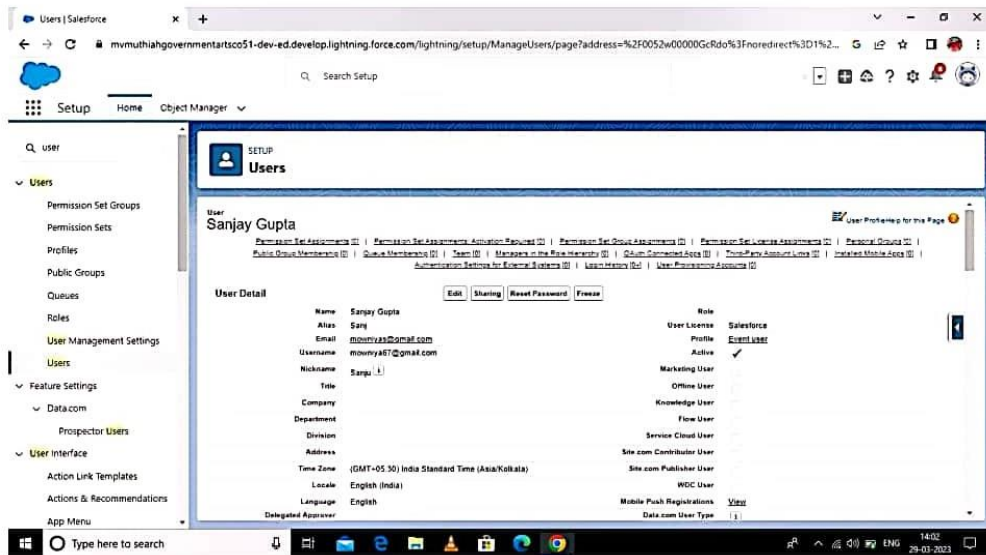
Users | Salesforce
mvmuthiahgovernmentartsco51-dev-ed.develop.lightning.force.com/lightning/setup/ManageUsers/page?address=%2F0052w00000GcRdo%3Fnoredirect%3D1%2...

Search Setup

Setup Home Object Manager

user

Users
Permission Set Groups
Permission Sets
Profiles
Public Groups
Queues
Roles
User Management Settings
Users
Feature Settings
Data.com
Prospector Users
User Interface
Action Link Templates
Actions & Recommendations
App Menu

SETUP
Users

User
Sanjay Gupta

User Profile Help for this Page

Permission Set Assignments [0] | Permission Set Assignments: Activation Required [0] | Permission Set Group Assignments [0] | Permission Set License Assignments [0] | Personal Groups [0] | Public Group Membership [0] | Queue Membership [0] | Team [0] | Managers in the Role Hierarchy [0] | OAuth Connected Apps [0] | Third-Party Account Links [0] | Installed Mobile Apps [0] | Authentication Settings for External Systems [0] | Login History [0] | User Provisioning Accounts [0]

User Detail

Edit Sharing Reset Password Freeze

| | | | |
|---|---|---|---|
| Name | Sanjay Gupta | Role | |
| Alias | Sanj | User License | Salesforce |
| Email | mowniyas@gmail.com | Profile | Event user |
| Username | mowniya67@gmail.com | Active | ✓ |
| Nickname | Sanju | Marketing User | |
| Title | | Offline User | |
| Company | | Knowledge User | |
| Department | | Flow User | |
| Division | | Service Cloud User | |
| Address | | Site.com Contributor User | |
| Time Zone | (GMT+05:30) India Standard Time (Asia/Kolkata) | Site.com Publisher User | |
| Locale | English (India) | WDC User | |
| Language | English | Mobile Push Registrations | View |
| Delegated Approver | | Data.com User Type | |

Type here to search

ENG 14:02 29-03-2023